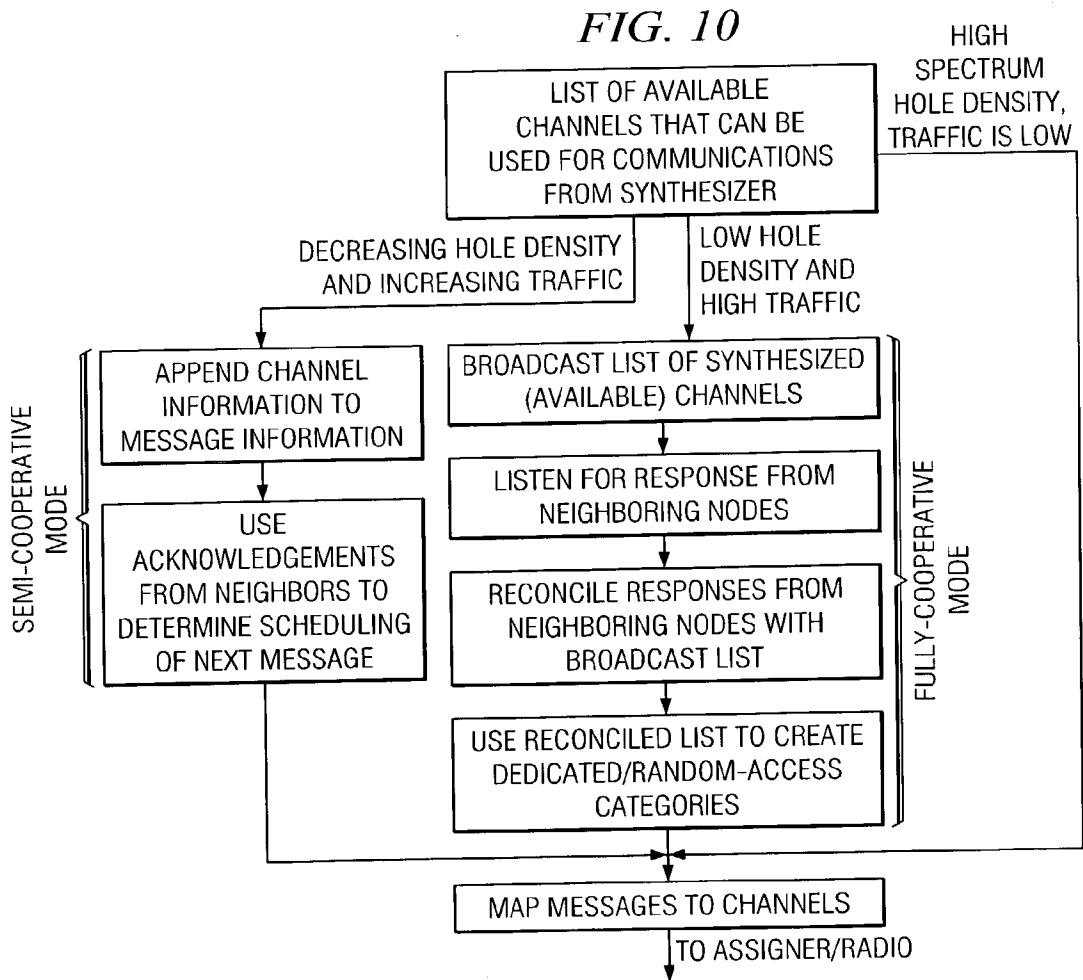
FIG. 10

LIST OF AVAILABLE CHANNELS THAT CAN BE USED FOR COMMUNICATIONS FROM SYNTHESIZER

HIGH SPECTRUM HOLE DENSITY, TRAFFIC IS LOW

DECREASING HOLE DENSITY AND INCREASING TRAFFIC

LOW HOLE DENSITY AND HIGH TRAFFIC

SEMI-COOPERATIVE MODE

APPEND CHANNEL INFORMATION TO MESSAGE INFORMATION

USE ACKNOWLEDGEMENTS FROM NEIGHBORS TO DETERMINE SCHEDULING OF NEXT MESSAGE

BROADCAST LIST OF SYNTHESIZED (AVAILABLE) CHANNELS

LISTEN FOR RESPONSE FROM NEIGHBORING NODES

RECONCILE RESPONSES FROM NEIGHBORING NODES WITH BROADCAST LIST

USE RECONCILED LIST TO CREATE DEDICATED/RANDOM-ACCESS CATEGORIES

FULLY-COOPERATIVE MODE

MAP MESSAGES TO CHANNELS

TO ASSIGNER/RADIO